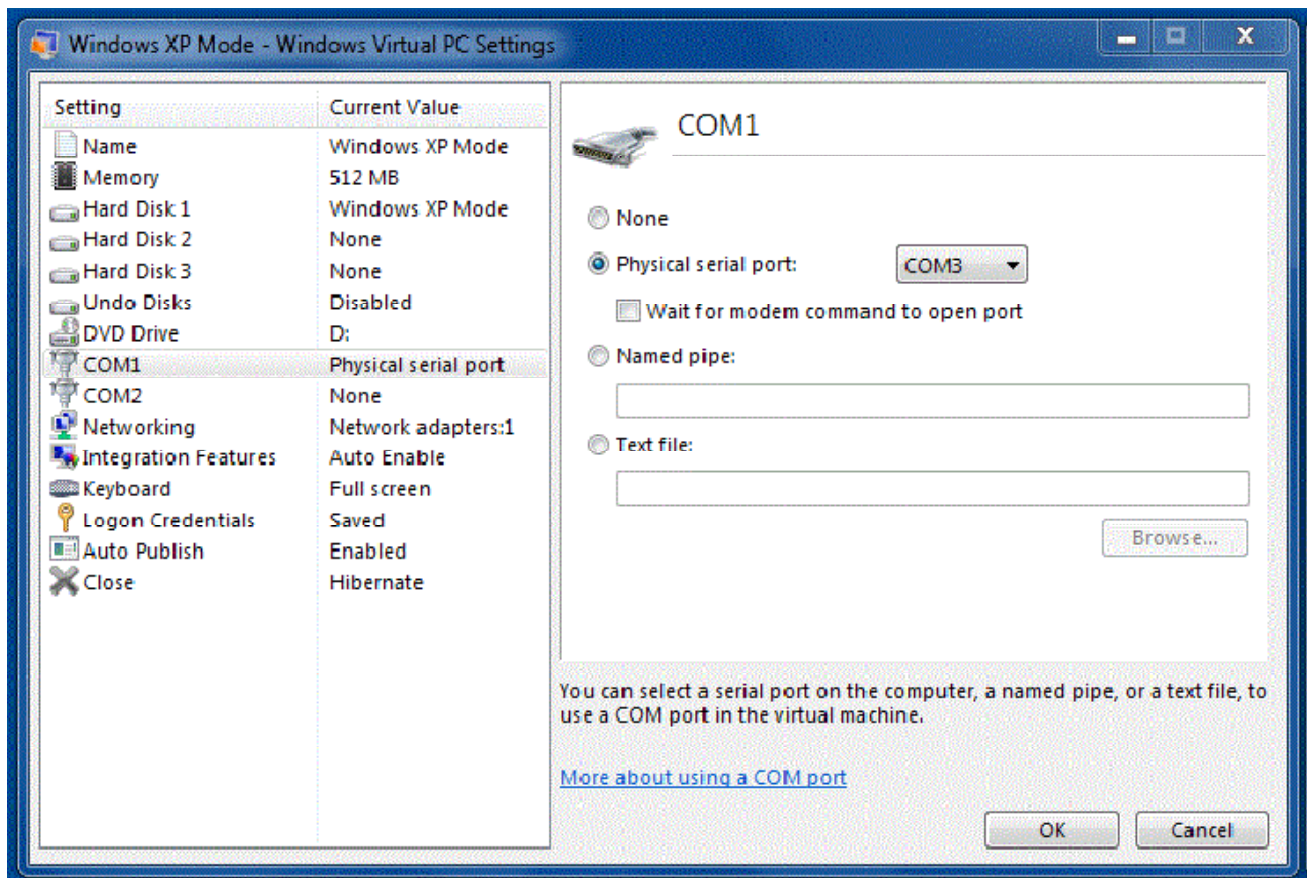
Windows XP Mode - Windows Virtual PC Settings

| Setting | Current Value |
|---|---|
| Name | Windows XP Mode |
| Memory | 512 MB |
| Hard Disk 1 | Windows XP Mode |
| Hard Disk 2 | None |
| Hard Disk 3 | None |
| Undo Disks | Disabled |
| DVD Drive | D: |
| COM1 | Physical serial port |
| COM2 | None |
| Networking | Network adapters:1 |
| Integration Features | Auto Enable |
| Keyboard | Full screen |
| Logon Credentials | Saved |
| Auto Publish | Enabled |
| Close | Hibernate |

COM1

None

Physical serial port: COM3

Wait for modem command to open port

Named pipe:

Text file:

Browse...

You can select a serial port on the computer, a named pipe, or a text file, to use a COM port in the virtual machine.

More about using a COM port

OK

Cancel